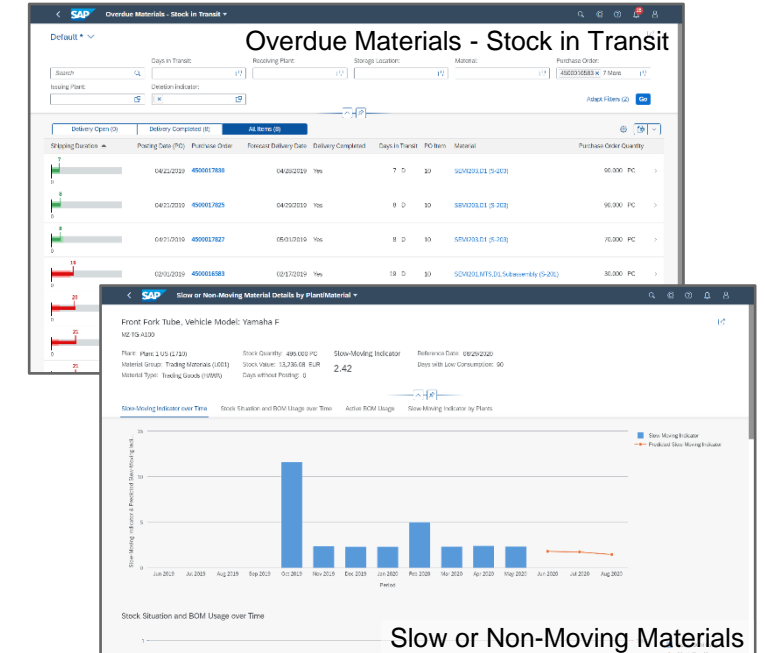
SAP Overdue Materials - Stock in Transit

Default *

Overdue Materials - Stock in Transit

Days in Transit: Receiving Plant: Storage Location: Material: Purchase Order:

Search

4500016583 × 7 More

Issuing Plant: Deletion Indicator:

Adapt Filters (2) Go

Delivery Open (0) Delivery Completed (8) All Items (8)

| Shipping Duration | Posting Date (PO) | Purchase Order | Forecast Delivery Date | Delivery Completed | Days in Transit | PO Item | Material | Purchase Order Quantity |
|---|---|---|---|---|---|---|---|---|
| 7 | 04/21/2019 | 4500017830 | 04/28/2019 | Yes | 7 D | 10 | SGM203,D1 (S-203) | 90.000 PC |
| 8 | 04/21/2019 | 4500017825 | 04/29/2019 | Yes | 8 D | 10 | SGM203,D1 (S-203) | 90.000 PC |
| 8 | 04/21/2019 | 4500017827 | 05/01/2019 | Yes | 8 D | 10 | SGM203,D1 (S-203) | 70.000 PC |
| 19 | 02/01/2019 | 4500016583 | 02/17/2019 | Yes | 19 D | 10 | SGM201,MTS,D1,Subassembly (S-201) | 30.000 PC |
| 20 | | | | | | | | |
| 20 | | | | | | | | |
| 21 | | | | | | | | |

SAP Slow or Non-Moving Material Details by Plant/Material

Front Fork Tube, Vehicle Model: Yamaha F

MZ-TG-A100

Plant: Plant 1 US (1710) Stock Quantity: 499.000 PC Slow-Moving Indicator Reference Date: 08/29/2020
Material Group: Trading Materials (L001) Stock Value: 13,736.58 EUR 2.42 Days with Low Consumption: 90
Material Type: Trading Goods (HAWA) Days without Posting: 0

Slow-Moving Indicator over Time Stock Situation and BOM Usage over Time Active BOM Usage Slow-Moving Indicator by Plants

15
10
5
0

Slow-Moving Indicator & Predicted Slow-Moving Ind.

Slow-Moving Indicator
Predicted Slow-Moving Indicator

Jun 2019 Jul 2019 Aug 2019 Sep 2019 Oct 2019 Nov 2019 Dec 2019 Jan 2020 Feb 2020 Mar 2020 Apr 2020 May 2020 Jun 2020 Jul 2020 Aug 2020

Period

Stock Situation and BOM Usage over Time

Slow or Non-Moving Materials